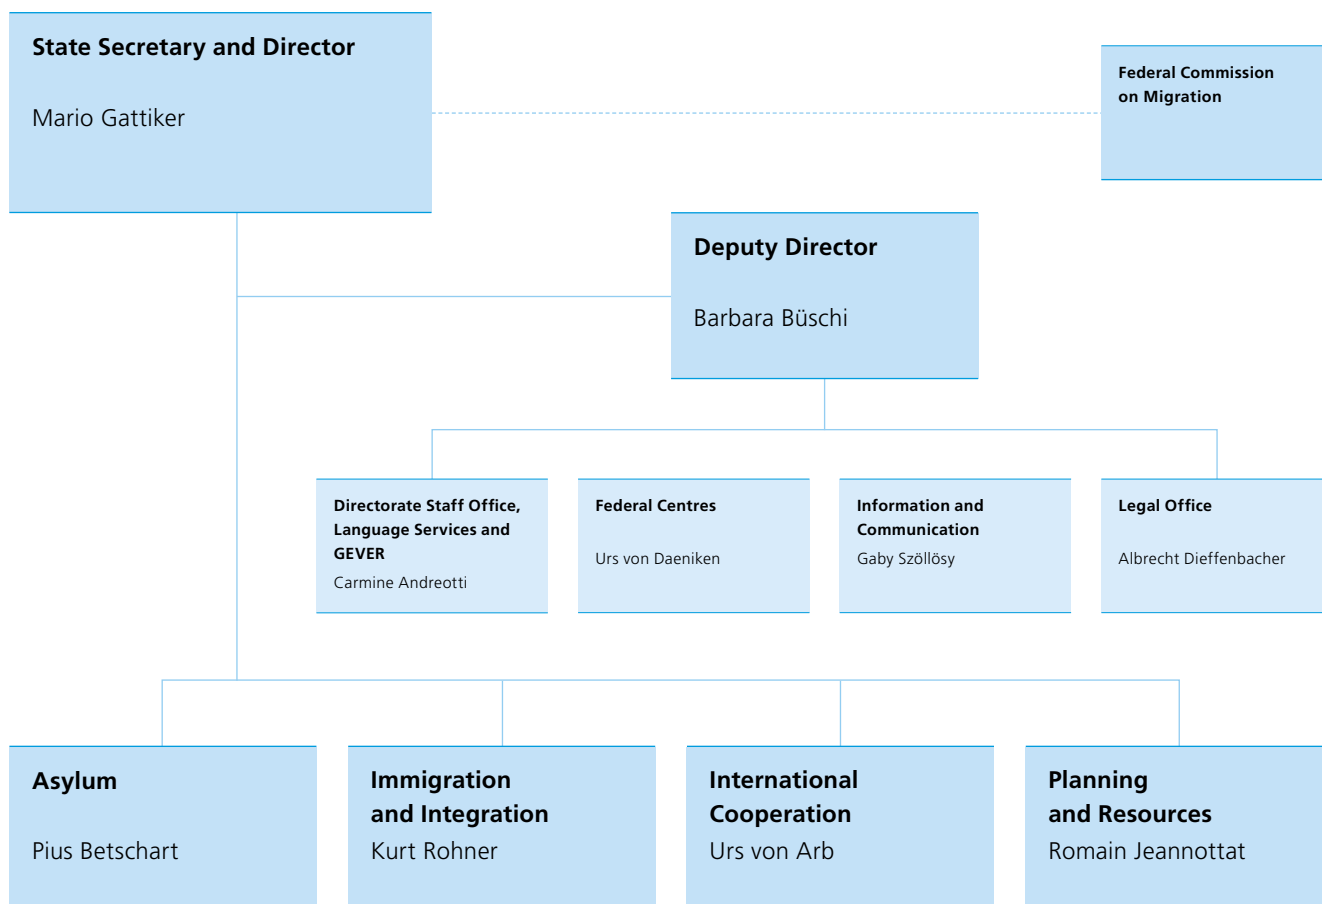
State Secretary and Director

Mario Gattiker

Federal Commission on Migration

Deputy Director

Barbara Büschi

Directorate Staff Office, Language Services and GEVER
Carmine Andreotti

Federal Centres
Urs von Daeniken

Information and Communication
Gaby Szöllösy

Legal Office
Albrecht Dieffenbacher

Asylum
Pius Betschart

Immigration and Integration
Kurt Rohner

International Cooperation
Urs von Arb

Planning and Resources
Romain Jeannottat